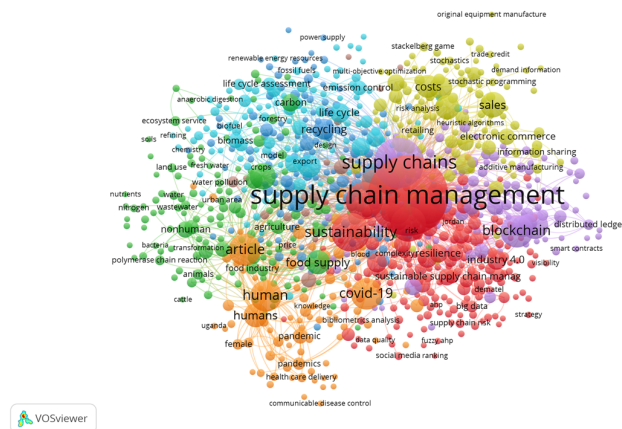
original equipment manufacture
power supply
stackelberg game
trade credit
renewable energy resources
fossil fuels
stochastics
multi-objective optimization
demand information
life cycle assessment
stochastic programming
anaerobic digestion
carbon
emission control
costs
risk analysis
life cycle
sales
ecosystem service
forestry
heuristic algorithms
biofuel
recycling
retailing
soils
refining
electronic commerce
chemistry
biomass
design
freshwater
land use
model
export
information sharing
supply chains
crops
additive manufacturing
water pollution
nutrients
water
supply chain management
nitrogen
wastewater
urban area
agriculture
jordan
distributed ledge
sustainability
risk
nonhuman
complexity
resilience
blockchain
article
price
blood
bacteria
transformation
industry 4.0
smart contracts
food supply
polymerase chain reaction
food industry
sustainable supply chain manag
visibility
animals
dematel
covid-19
human
knowledge
cattle
app
big data
strategy
humans
bibliometrics analysis
uganda
supply chain risk
pandemic
fuzzy ahp
data quality
female
social media ranking
pandemics
health care delivery
communicable disease control
VOSviewer